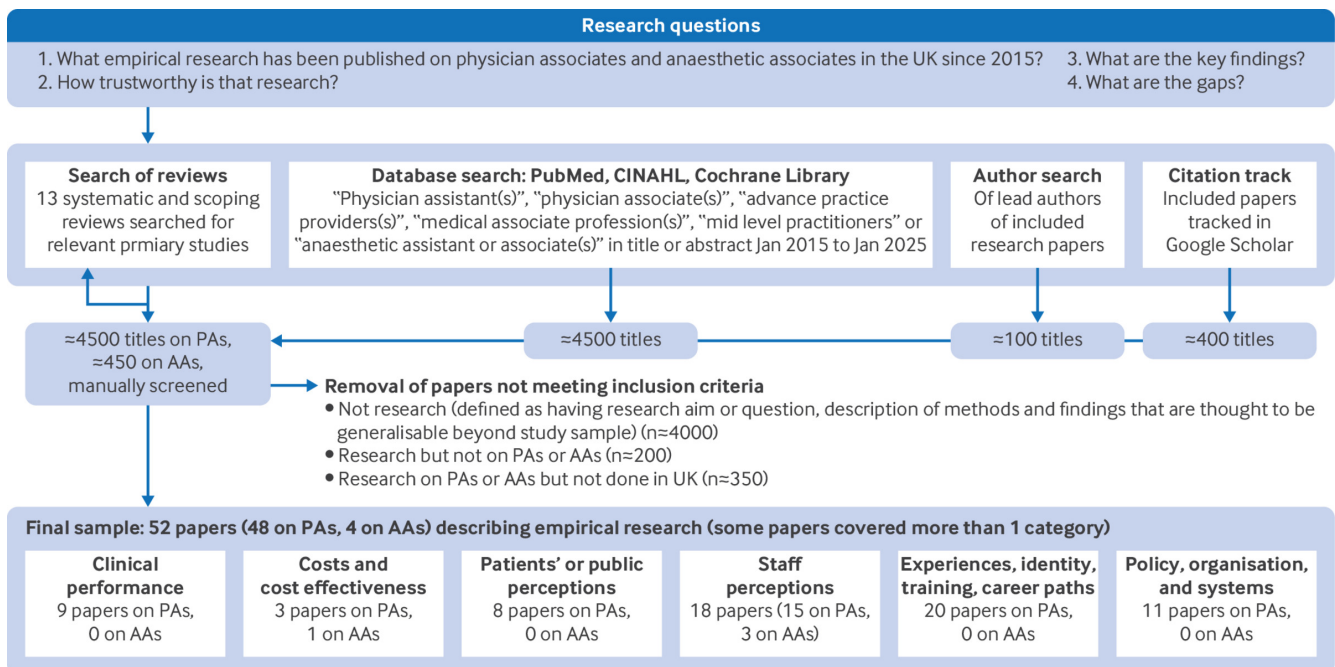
Research questions

1. What empirical research has been published on physician associates and anaesthetic associates in the UK since 2015?
2. How trustworthy is that research?

3. What are the key findings?
4. What are the gaps?

Search of reviews
13 systematic and scoping reviews searched for relevant prmiary studies

Database search: PubMed, CINAHL, Cochrane Library
"Physician assistant(s)", "physician associate(s)", "advance practice providers(s)", "medical associate profession(s)", "mid level practitioners" or "anaesthetic assistant or associate(s)" in title or abstract Jan 2015 to Jan 2025

Author search
Of lead authors of included research papers

Citation track
Included papers tracked in Google Scholar

≈4500 titles on PAs, ≈450 on AAs, manually screened

≈4500 titles

≈100 titles

≈400 titles

Removal of papers not meeting inclusion criteria
• Not research (defined as having research aim or question, description of methods and findings that are thought to be generalisable beyond study sample) (n≈4000)
• Research but not on PAs or AAs (n≈200)
• Research on PAs or AAs but not done in UK (n≈350)

Final sample: 52 papers (48 on PAs, 4 on AAs) describing empirical research (some papers covered more than 1 category)

Clinical performance
9 papers on PAs, 0 on AAs

Costs and cost effectiveness
3 papers on PAs, 1 on AAs

Patients' or public perceptions
8 papers on PAs, 0 on AAs

Staff perceptions
18 papers (15 on PAs, 3 on AAs)

Experiences, identity, training, career paths
20 papers on PAs, 0 on AAs

Policy, organisation, and systems
11 papers on PAs, 0 on AAs